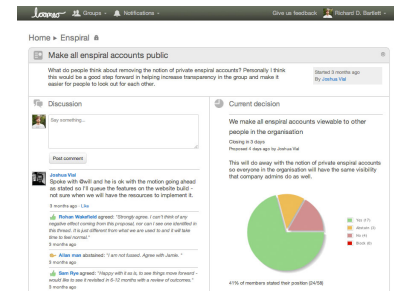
Loomio Groups Notifications Give us feedback Richard D. Bartlett

Home ▸ Enspiral

Make all enspiral accounts public

What do people think about removing the notion of private enspiral accounts? Personally I think this would be a good step forward in helping increase transparency in the group and make it easier for people to look out for each other.

Started 3 months ago By Joshua Vial

Discussion

Say something...

Post comment

Joshua Vial
Spoke with @will and he is ok with the motion going ahead as stated so I'll queue the features on the website build - not sure when we will have the resources to implement it.
3 months ago · Like

Rohan Wakefield agreed: "Strongly agree, I can't think of any negative effect coming from this proposal, nor can I see one identified in this thread. It is just different from what we are used to and it will take time to feel normal."
3 months ago

Allan max abstained: "I am not fussed. Agree with Jamie."
3 months ago

Sam Rye agreed: "Happy with it as is, to see things move forward - would like to see it revisited in 6-12 months with a review of outcomes."
3 months ago

Current decision

We make all enspiral accounts viewable to other people in the organisation

Closing in 3 days
Proposed 4 days ago by Joshua Vial

This will do away with the notion of private enspiral accounts so everyone in the organisation will have the same visibility that company admins do as well.

Yes (17)
Abstain (3)
No (4)
Block (0)

41% of members stated their position (24/58)